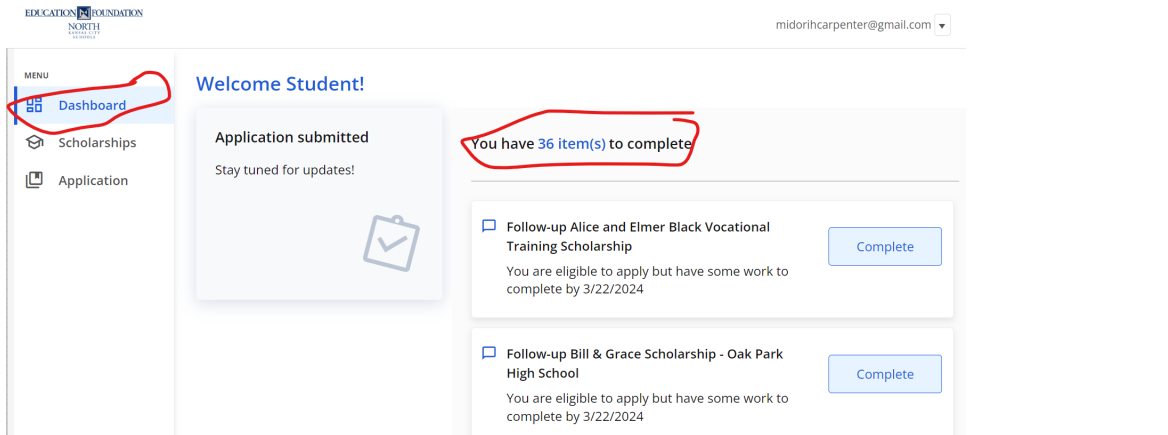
EDUCATION FOUNDATION
NORTH
KANSAS CITY SCHOOLS

midorihcarpenter@gmail.com ▾

MENU

Dashboard

Scholarships

Application

Welcome Student!

Application submitted

Stay tuned for updates!

You have 36 item(s) to complete

Follow-up Alice and Elmer Black Vocational Training Scholarship

You are eligible to apply but have some work to complete by 3/22/2024

Complete

Follow-up Bill & Grace Scholarship - Oak Park High School

You are eligible to apply but have some work to complete by 3/22/2024

Complete